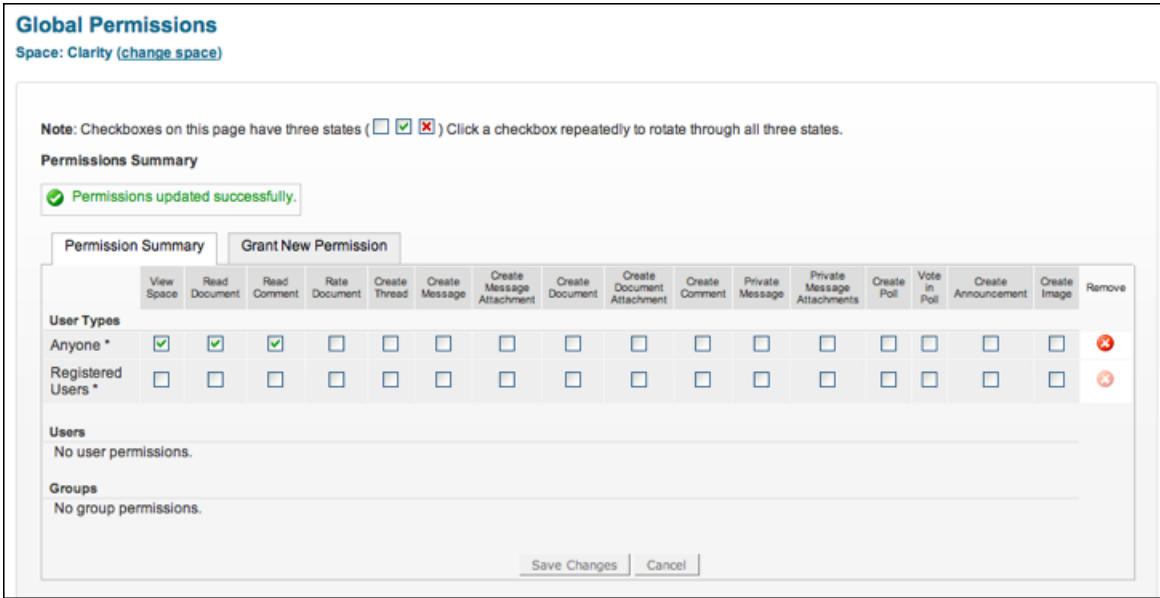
Global Permissions

Space: Clarity (change space)

Note: Checkboxes on this page have three states ( ☐ ☑ ☒ ) Click a checkbox repeatedly to rotate through all three states.

Permissions Summary

Permissions updated successfully.

Permission Summary | Grant New Permission

| | View Space | Read Document | Read Comment | Rate Document | Create Thread | Create Message | Create Message Attachment | Create Document | Create Document Attachment | Create Comment | Private Message | Private Message Attachments | Create Poll | Vote in Poll | Create Announcement | Create Image | Remove |
|---|---|---|---|---|---|---|---|---|---|---|---|---|---|---|---|---|---|
| User Types | | | | | | | | | | | | | | | | | |
| Anyone * | ☑ | ☑ | ☑ | ☐ | ☐ | ☐ | ☐ | ☐ | ☐ | ☐ | ☐ | ☐ | ☐ | ☐ | ☐ | ☐ | |
| Registered Users * | ☐ | ☐ | ☐ | ☐ | ☐ | ☐ | ☐ | ☐ | ☐ | ☐ | ☐ | ☐ | ☐ | ☐ | ☐ | ☐ | |

Users

No user permissions.

Groups

No group permissions.

Save Changes | Cancel